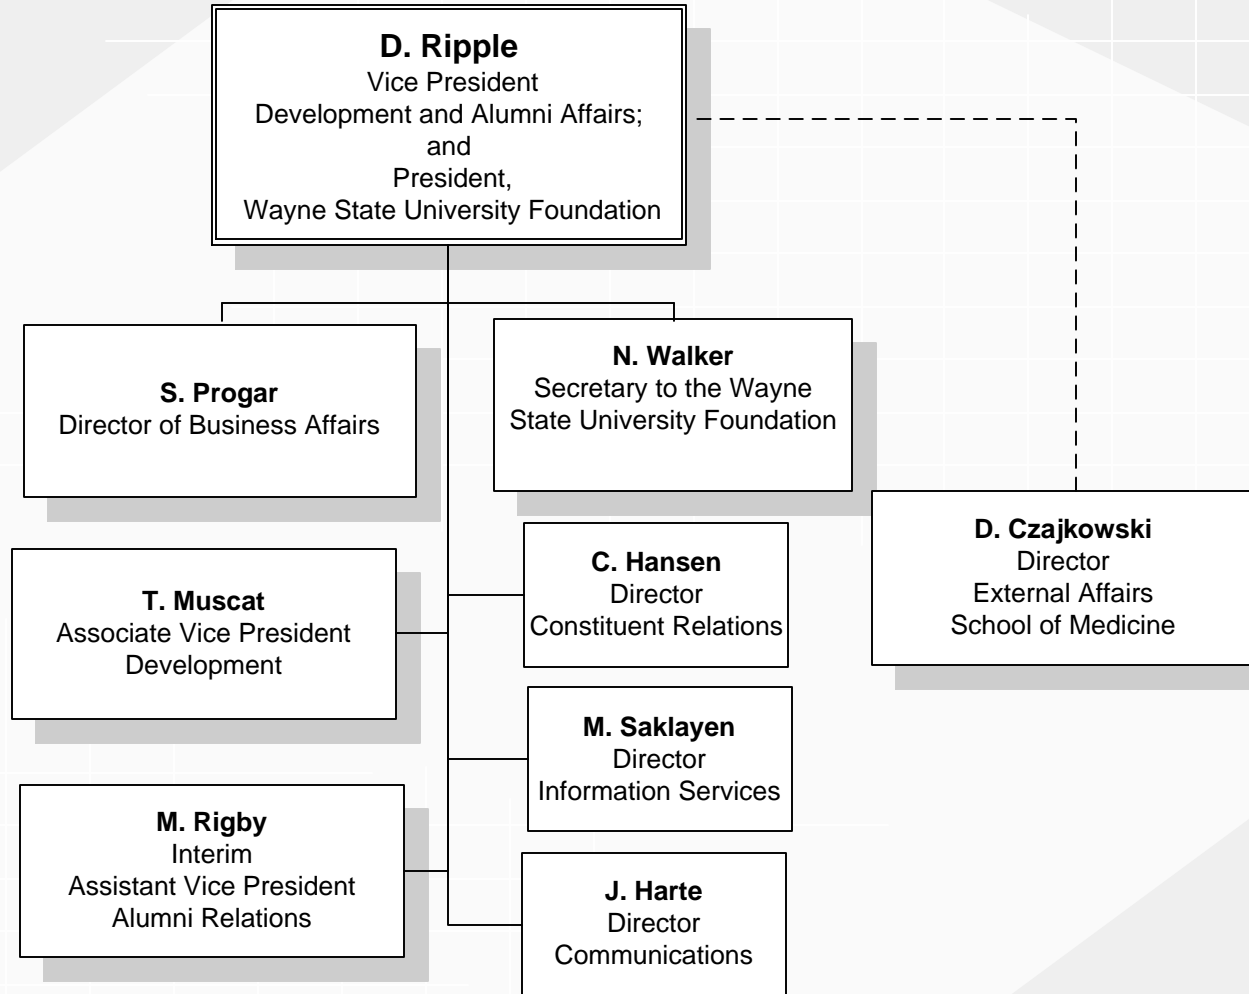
**D. Ripple**
Vice President
Development and Alumni Affairs;
and
President,
Wayne State University Foundation

**S. Progar**
Director of Business Affairs

**N. Walker**
Secretary to the Wayne State University Foundation

**D. Czajkowski**
Director
External Affairs
School of Medicine

**T. Muscat**
Associate Vice President
Development

**C. Hansen**
Director
Constituent Relations

**M. Saklayen**
Director
Information Services

**M. Rigby**
Interim
Assistant Vice President
Alumni Relations

**J. Harte**
Director
Communications